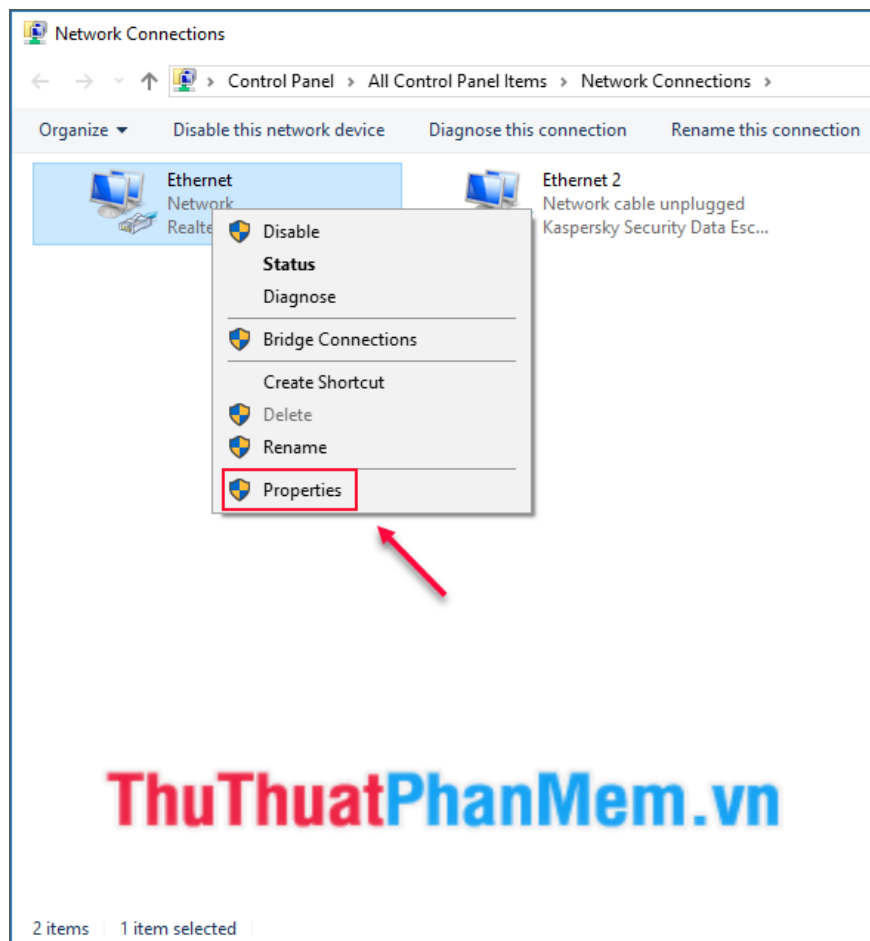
Network Connections

> Control Panel > All Control Panel Items > Network Connections >

Organize ▾ Disable this network device Diagnose this connection Rename this connection

Ethernet
Network
Realte

Ethernet 2
Network cable unplugged
Kaspersky Security Data Esc...

Disable
Status
Diagnose
Bridge Connections
Create Shortcut
Delete
Rename
Properties

ThuThuatPhanMem.vn

2 items 1 item selected